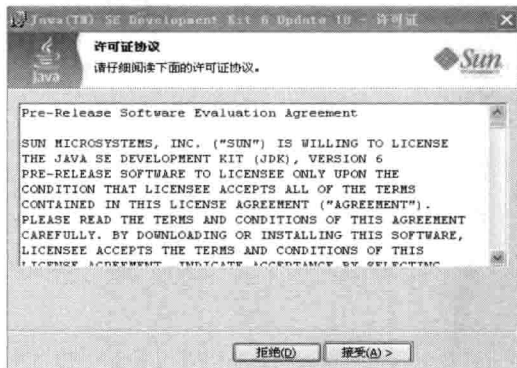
Java(TM) SE Development Kit 6 Update 10 - 许可证

许可证协议

请仔细阅读下面的许可证协议。

Java

Sun

Pre-Release Software Evaluation Agreement

SUN MICROSYSTEMS, INC. ("SUN") IS WILLING TO LICENSE THE JAVA SE DEVELOPMENT KIT (JDK), VERSION 6 PRE-RELEASE SOFTWARE TO LICENSEE ONLY UPON THE CONDITION THAT LICENSEE ACCEPTS ALL OF THE TERMS CONTAINED IN THIS LICENSE AGREEMENT ("AGREEMENT"). PLEASE READ THE TERMS AND CONDITIONS OF THIS AGREEMENT CAREFULLY. BY DOWNLOADING OR INSTALLING THIS SOFTWARE, LICENSEE ACCEPTS THE TERMS AND CONDITIONS OF THIS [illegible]

拒绝(D)

接受(A) >